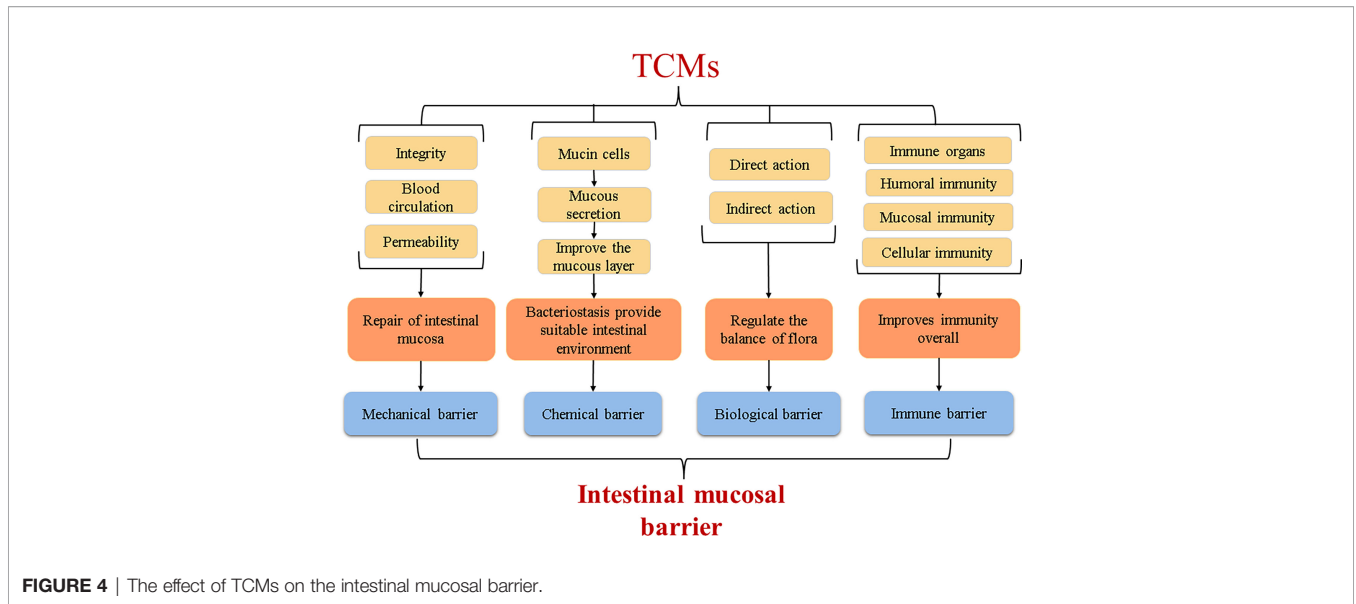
TCMs

Integrity

Blood circulation

Permeability

Mucin cells

Mucous secretion

Improve the mucous layer

Direct action

Indirect action

Immune organs

Humoral immunity

Mucosal immunity

Cellular immunity

Repair of intestinal mucosa

Bacteriostasis provide suitable intestinal environment

Regulate the balance of flora

Improves immunity overall

Mechanical barrier

Chemical barrier

Biological barrier

Immune barrier

Intestinal mucosal barrier

FIGURE 4 | The effect of TCMs on the intestinal mucosal barrier.